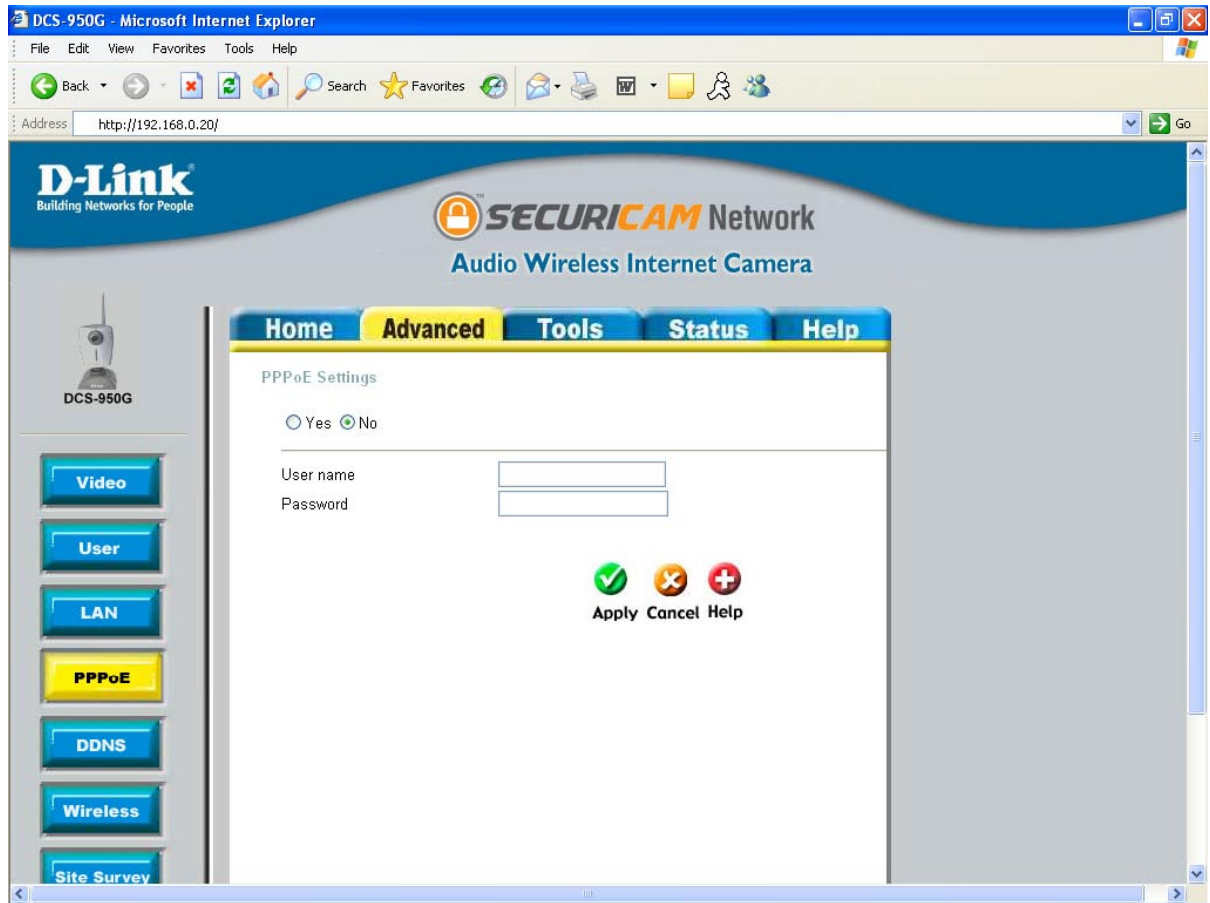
DCS-950G - Microsoft Internet Explorer

File Edit View Favorites Tools Help

Back Search Favorites

Address http://192.168.0.20/

Go

D-Link
Building Networks for People

SECURICAM Network
Audio Wireless Internet Camera

DCS-950G

Home Advanced Tools Status Help

PPPoE Settings

Yes No

User name
Password

Apply Cancel Help

Video
User
LAN
PPPoE
DDNS
Wireless
Site Survey